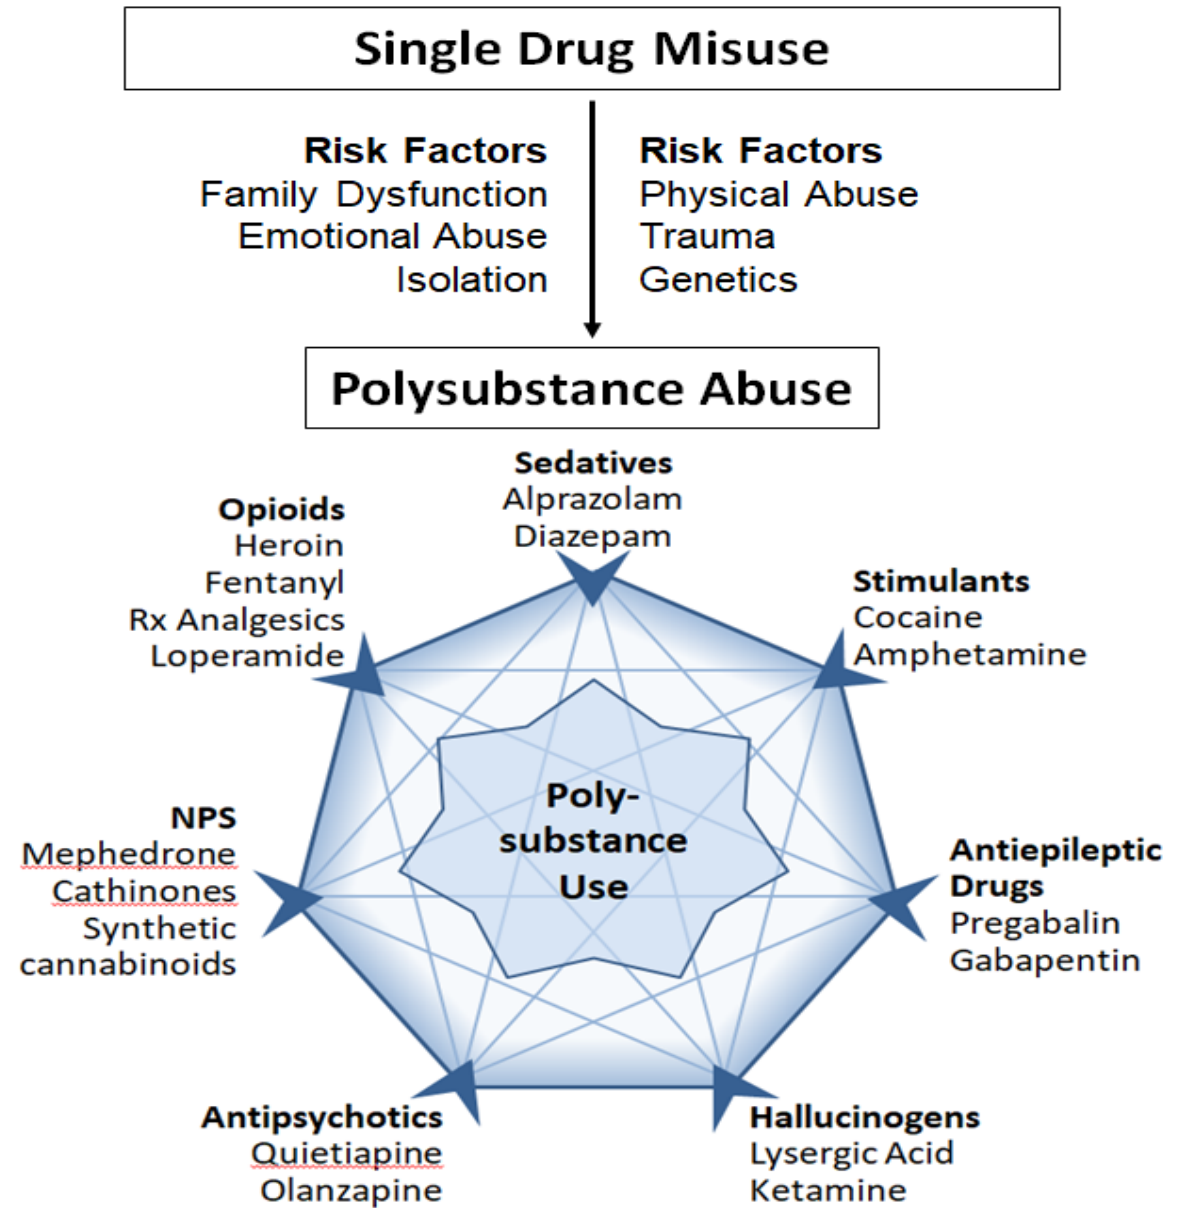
Single Drug Misuse

Risk Factors
Family Dysfunction
Emotional Abuse
Isolation

Risk Factors
Physical Abuse
Trauma
Genetics

Polysubstance Abuse

Sedatives
Alprazolam
Diazepam

Opioids
Heroin
Fentanyl
Rx Analgesics
Loperamide

Stimulants
Cocaine
Amphetamine

Poly-
substance
Use

NPS
Mephedrone
Cathinones
Synthetic
cannabinoids

Antiepileptic
Drugs
Pregabalin
Gabapentin

Antipsychotics
Quietiapine
Olanzapine

Hallucinogens
Lysergic Acid
Ketamine